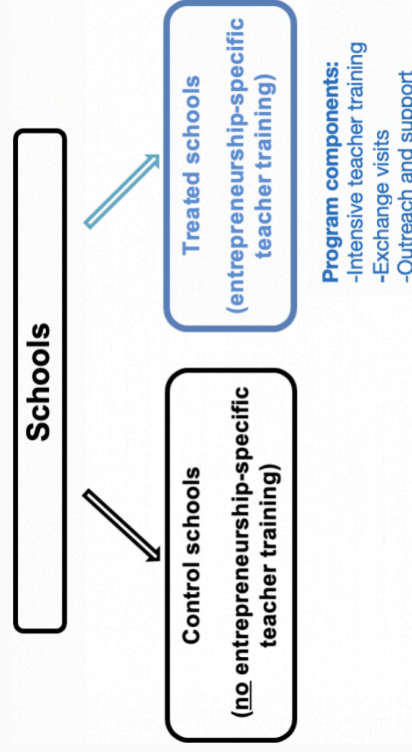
Schools

Control schools
(no entrepreneurship-specific teacher training)

Treated schools
(entrepreneurship-specific teacher training)

Program components:
-Intensive teacher training
-Exchange visits
-Outreach and support